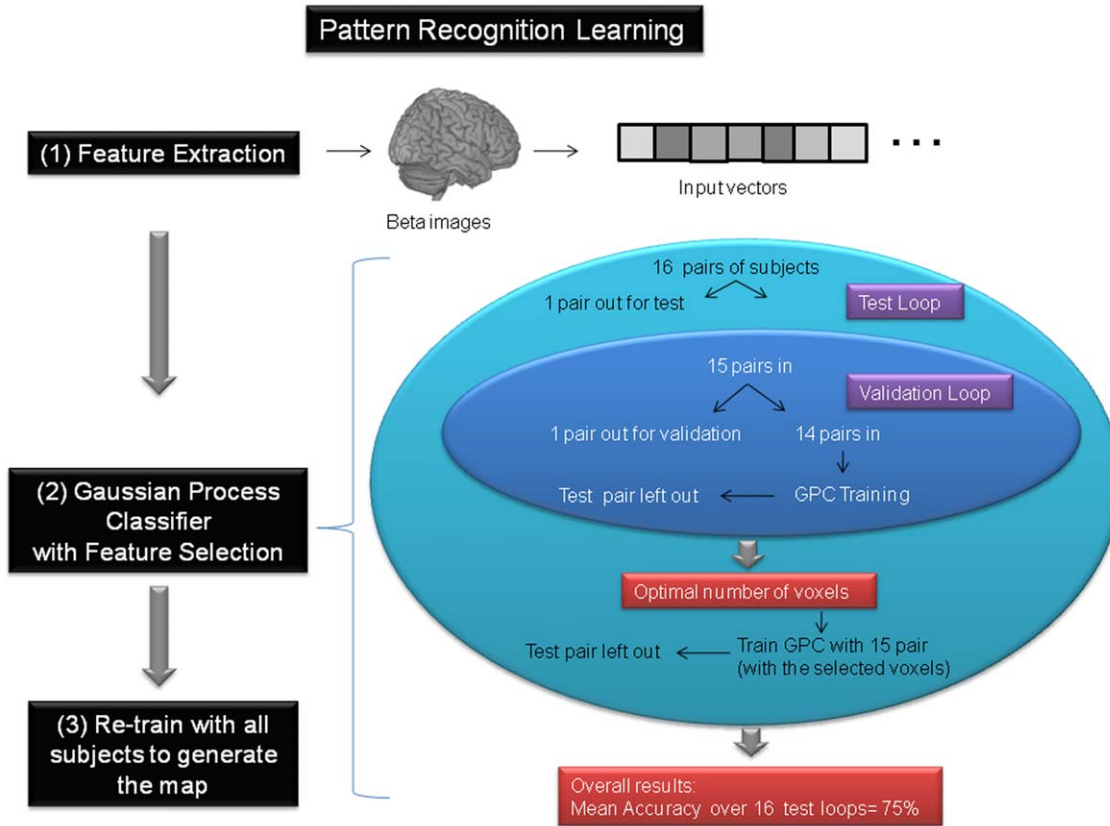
Pattern Recognition Learning

(1) Feature Extraction

Beta images

Input vectors

...

16 pairs of subjects

1 pair out for test

Test Loop

15 pairs in

Validation Loop

1 pair out for validation

14 pairs in

Test pair left out

GPC Training

(2) Gaussian Process Classifier with Feature Selection

Optimal number of voxels

Test pair left out

Train GPC with 15 pair (with the selected voxels)

(3) Re-train with all subjects to generate the map

Overall results:
Mean Accuracy over 16 test loops= 75%